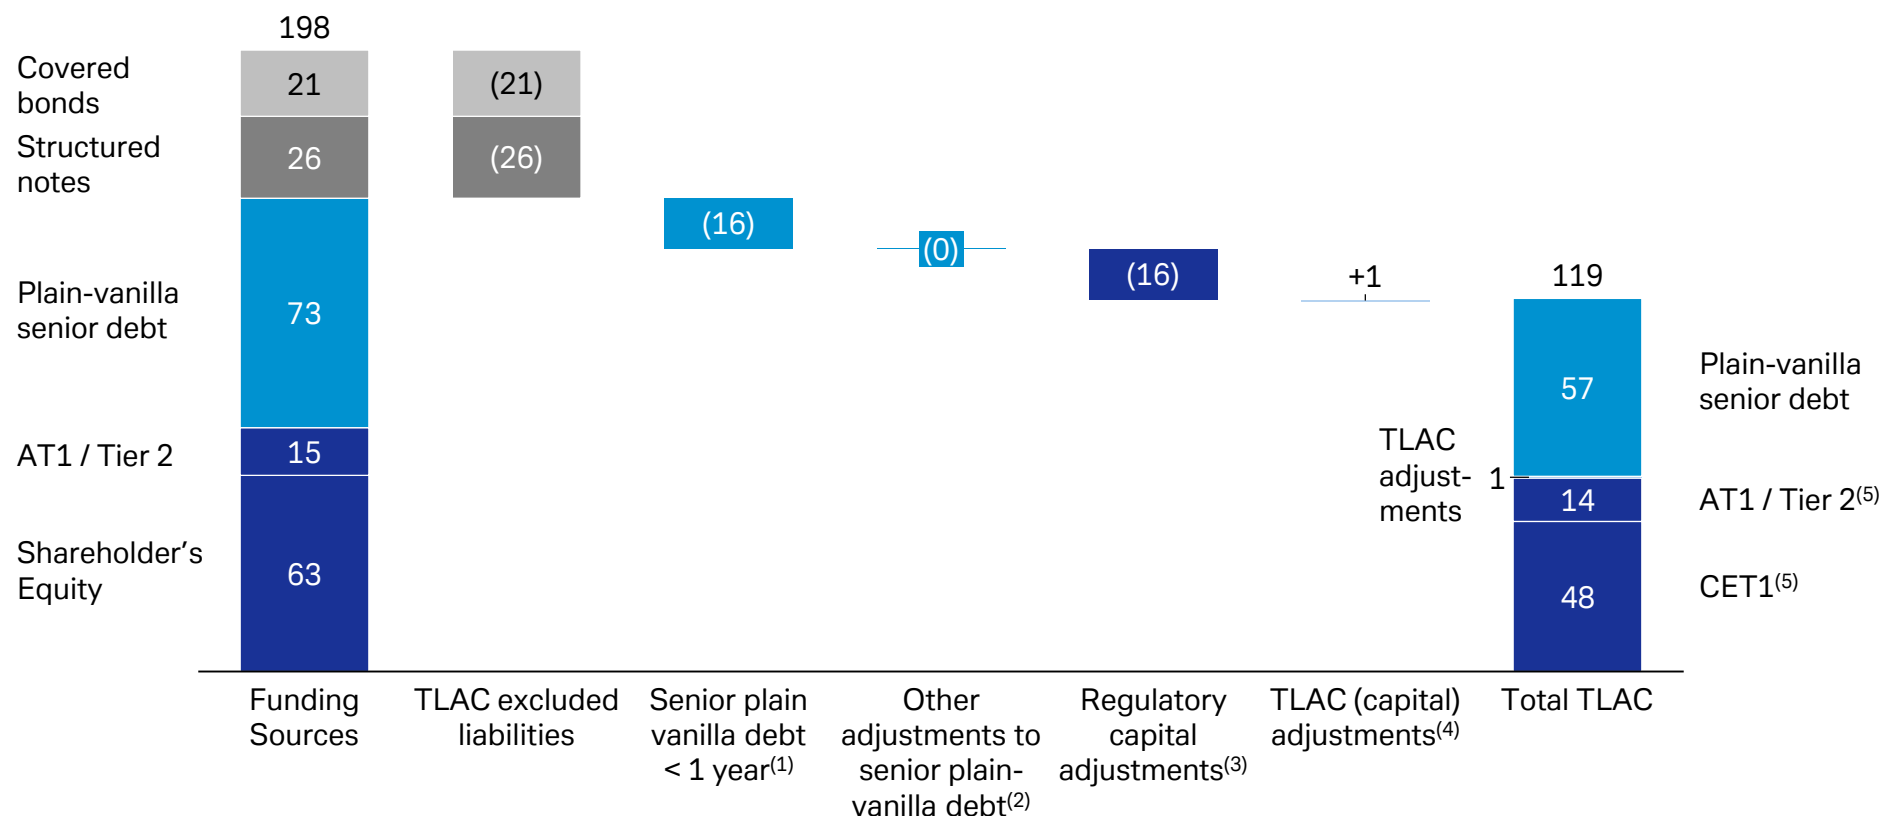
198

Covered bonds

21

Structured notes

26

Plain-vanilla senior debt

73

AT1 / Tier 2

15

Shareholder's Equity

63

(21)

(26)

(16)

(0)

(16)

+1

119

57

Plain-vanilla senior debt

TLAC adjust- ments

1

14

AT1 / Tier 2$^{(5)}$

48

CET1$^{(5)}$

Funding Sources

TLAC excluded liabilities

Senior plain vanilla debt < 1 year$^{(1)}$

Other adjustments to senior plain-vanilla debt$^{(2)}$

Regulatory capital adjustments$^{(3)}$

TLAC (capital) adjustments$^{(4)}$

Total TLAC